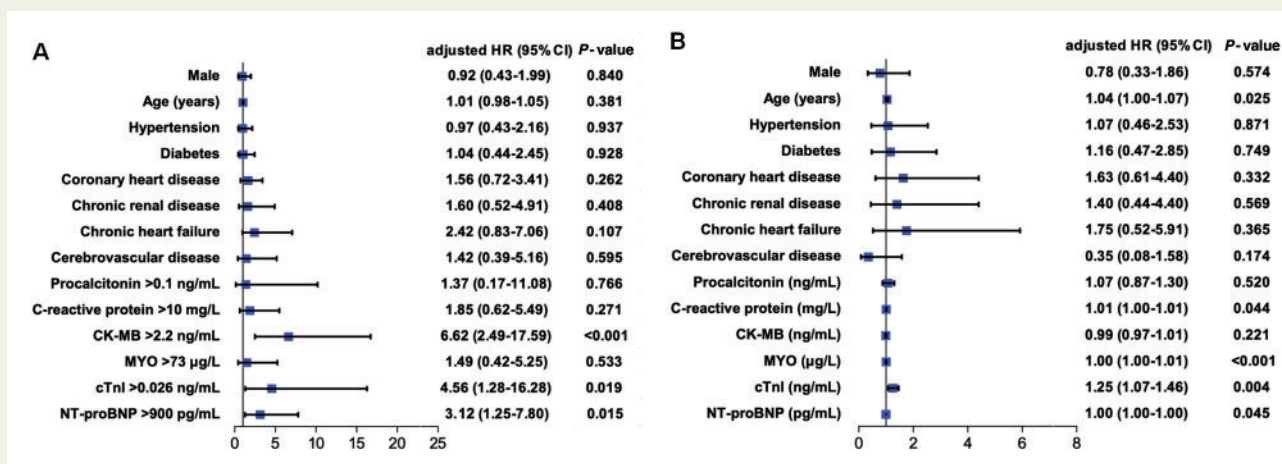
A

| | adjusted HR (95% CI) | *P*-value |
|---|---|---|
| Male | 0.92 (0.43-1.99) | 0.840 |
| Age (years) | 1.01 (0.98-1.05) | 0.381 |
| Hypertension | 0.97 (0.43-2.16) | 0.937 |
| Diabetes | 1.04 (0.44-2.45) | 0.928 |
| Coronary heart disease | 1.56 (0.72-3.41) | 0.262 |
| Chronic renal disease | 1.60 (0.52-4.91) | 0.408 |
| Chronic heart failure | 2.42 (0.83-7.06) | 0.107 |
| Cerebrovascular disease | 1.42 (0.39-5.16) | 0.595 |
| Procalcitonin >0.1 ng/mL | 1.37 (0.17-11.08) | 0.766 |
| C-reactive protein >10 mg/L | 1.85 (0.62-5.49) | 0.271 |
| CK-MB >2.2 ng/mL | 6.62 (2.49-17.59) | <0.001 |
| MYO >73 µg/L | 1.49 (0.42-5.25) | 0.533 |
| cTnI >0.026 ng/mL | 4.56 (1.28-16.28) | 0.019 |
| NT-proBNP >900 pg/mL | 3.12 (1.25-7.80) | 0.015 |

0 5 10 15 20 25

B

| | adjusted HR (95% CI) | *P*-value |
|---|---|---|
| Male | 0.78 (0.33-1.86) | 0.574 |
| Age (years) | 1.04 (1.00-1.07) | 0.025 |
| Hypertension | 1.07 (0.46-2.53) | 0.871 |
| Diabetes | 1.16 (0.47-2.85) | 0.749 |
| Coronary heart disease | 1.63 (0.61-4.40) | 0.332 |
| Chronic renal disease | 1.40 (0.44-4.40) | 0.569 |
| Chronic heart failure | 1.75 (0.52-5.91) | 0.365 |
| Cerebrovascular disease | 0.35 (0.08-1.58) | 0.174 |
| Procalcitonin (ng/mL) | 1.07 (0.87-1.30) | 0.520 |
| C-reactive protein (mg/L) | 1.01 (1.00-1.01) | 0.044 |
| CK-MB (ng/mL) | 0.99 (0.97-1.01) | 0.221 |
| MYO (µg/L) | 1.00 (1.00-1.01) | <0.001 |
| cTnI (ng/mL) | 1.25 (1.07-1.46) | 0.004 |
| NT-proBNP (pg/mL) | 1.00 (1.00-1.00) | 0.045 |

0 2 4 6 8